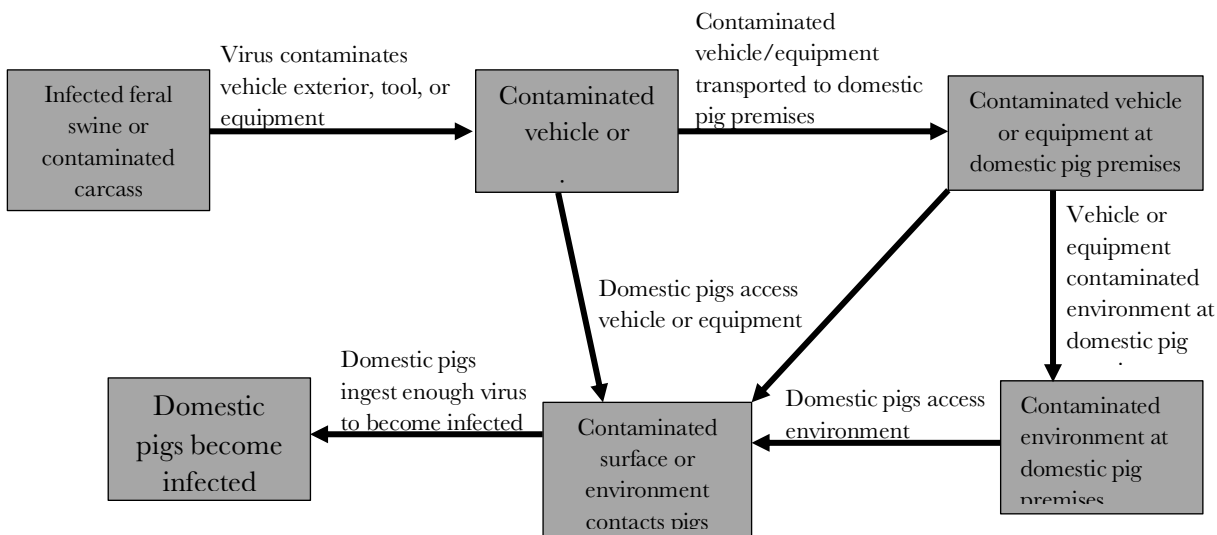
Infected feral swine or contaminated carcass

Virus contaminates vehicle exterior, tool, or equipment

Contaminated vehicle or .

Contaminated vehicle/equipment transported to domestic pig premises

Contaminated vehicle or equipment at domestic pig premises

Vehicle or equipment contaminated environment at domestic pig .

Domestic pigs access vehicle or equipment

Domestic pigs ingest enough virus to become infected

Domestic pigs become infected

Contaminated surface or environment contacts pigs

Domestic pigs access environment

Contaminated environment at domestic pig premises